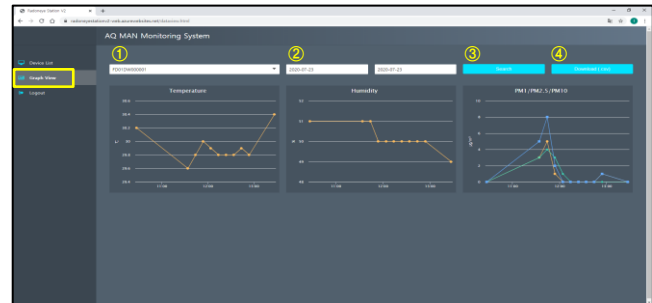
Radionsys Station V2
radionsysstation.azurewebsites.net/Solution.html

AQ MAN Monitoring System

Device List
Graph View
Logout

①
②
③
④

PD01DW000001
2020-07-23
2020-07-23
Search
Download (.csv)

Temperature
Humidity
PM1/PM2.5/PM10

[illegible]